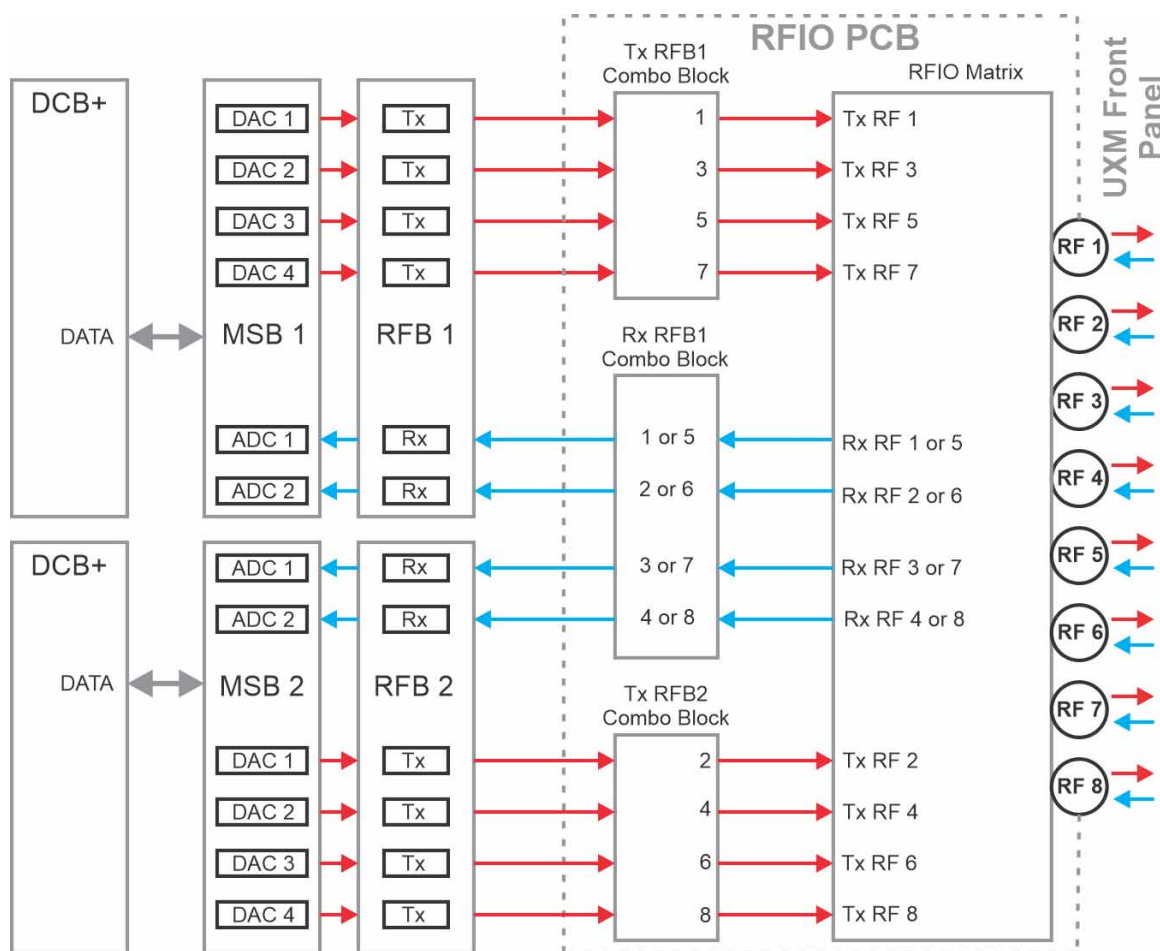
RFIO PCB

UXM Front Panel

DCB+

DATA

DAC 1
DAC 2
DAC 3
DAC 4

MSB 1

ADC 1
ADC 2

Tx
Tx
Tx
Tx

RFB 1

Rx
Rx

Tx RFB1 Combo Block

1
3
5
7

Rx RFB1 Combo Block

1 or 5
2 or 6
3 or 7
4 or 8

RFIO Matrix

Tx RF 1
Tx RF 3
Tx RF 5
Tx RF 7

Rx RF 1 or 5
Rx RF 2 or 6
Rx RF 3 or 7
Rx RF 4 or 8

RF 1
RF 2
RF 3
RF 4
RF 5
RF 6
RF 7
RF 8

DCB+

DATA

ADC 1
ADC 2

MSB 2

DAC 1
DAC 2
DAC 3
DAC 4

Rx
Rx

RFB 2

Tx
Tx
Tx
Tx

Tx RFB2 Combo Block

2
4
6
8

Tx RF 2
Tx RF 4
Tx RF 6
Tx RF 8